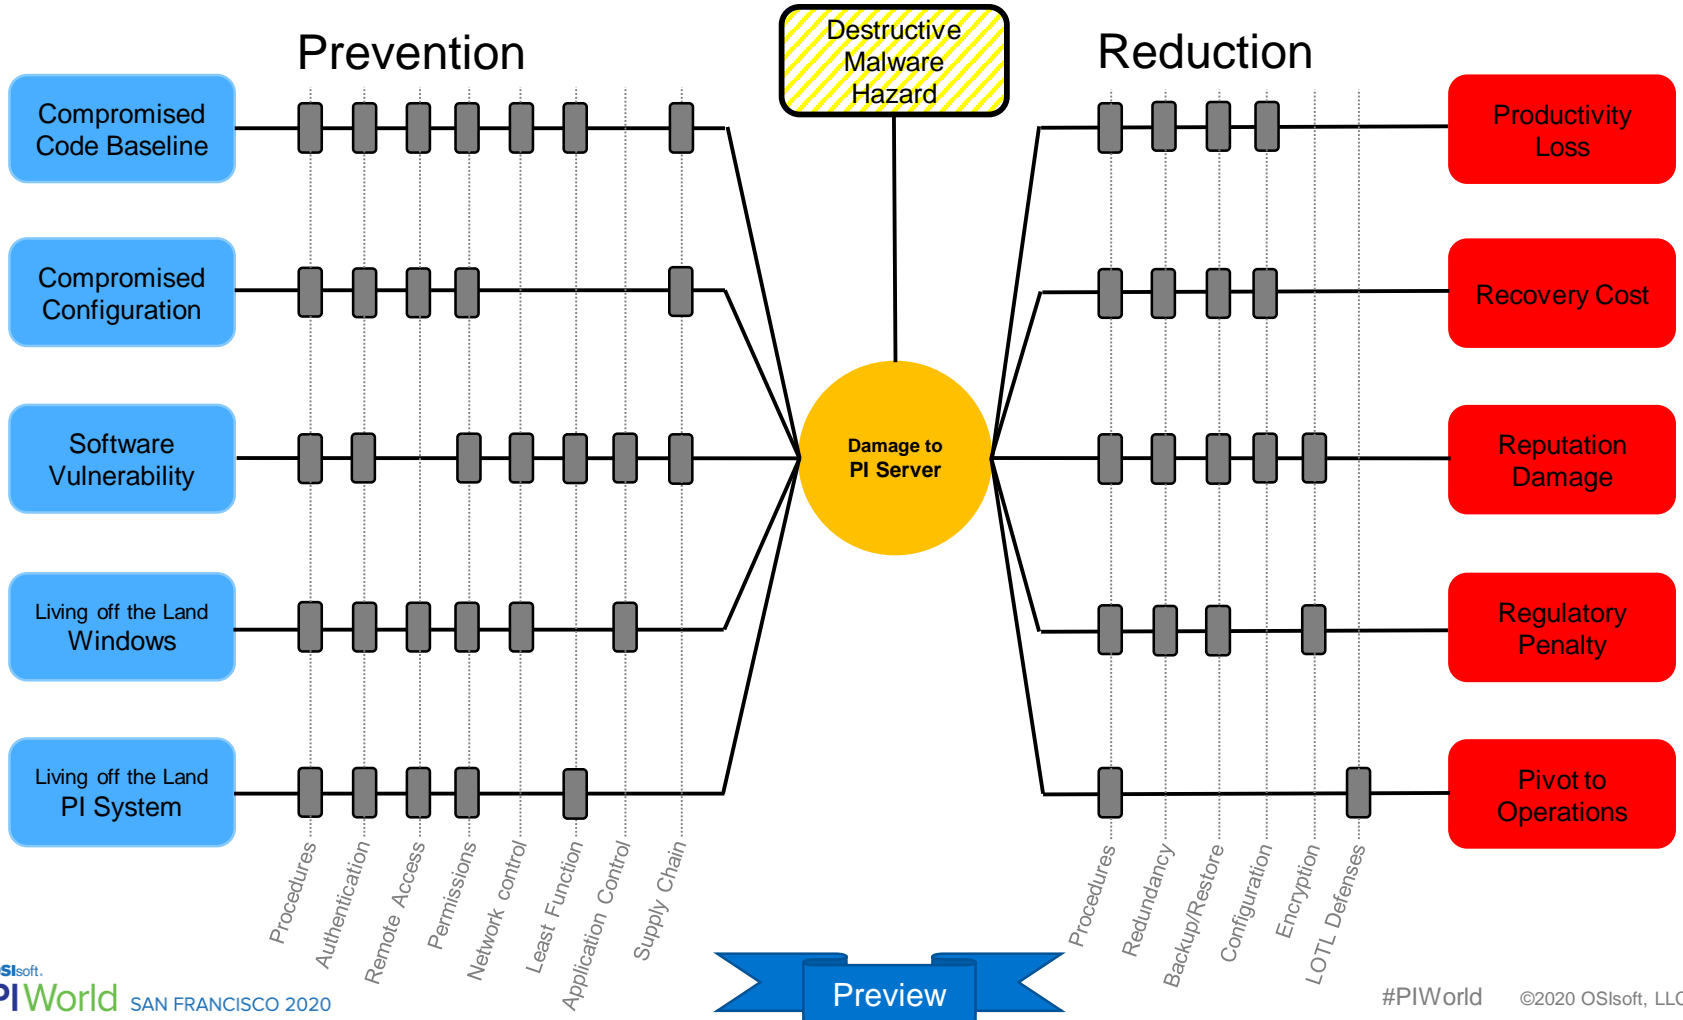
Destructive Malware Hazard

Prevention

Reduction

Compromised Code Baseline

Compromised Configuration

Software Vulnerability

Living off the Land Windows

Living off the Land PI System

Damage to PI Server

Productivity Loss

Recovery Cost

Reputation Damage

Regulatory Penalty

Pivot to Operations

Procedures
Authentication
Remote Access
Permissions
Network control
Least Function
Application Control
Supply Chain

Procedures
Redundancy
Backup/Restore
Configuration
Encryption
LOTL Defenses

OSIsoft.
PI World SAN FRANCISCO 2020

Preview

#PIWorld

©2020 OSIsoft, LLC